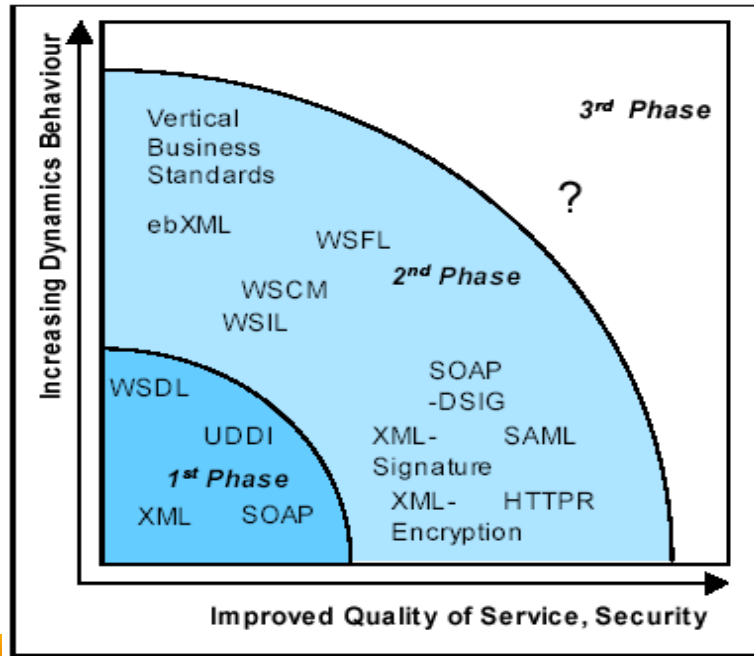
Increasing Dynamics Behaviour

3rd Phase

?

Vertical Business Standards

ebXML

WSFL

2nd Phase

WSCM

WSIL

WSDL

UDDI

1st Phase

XML SOAP

SOAP -DSIG

XML-Signature

SAML

XML-Encryption

HTTPR

Improved Quality of Service, Security